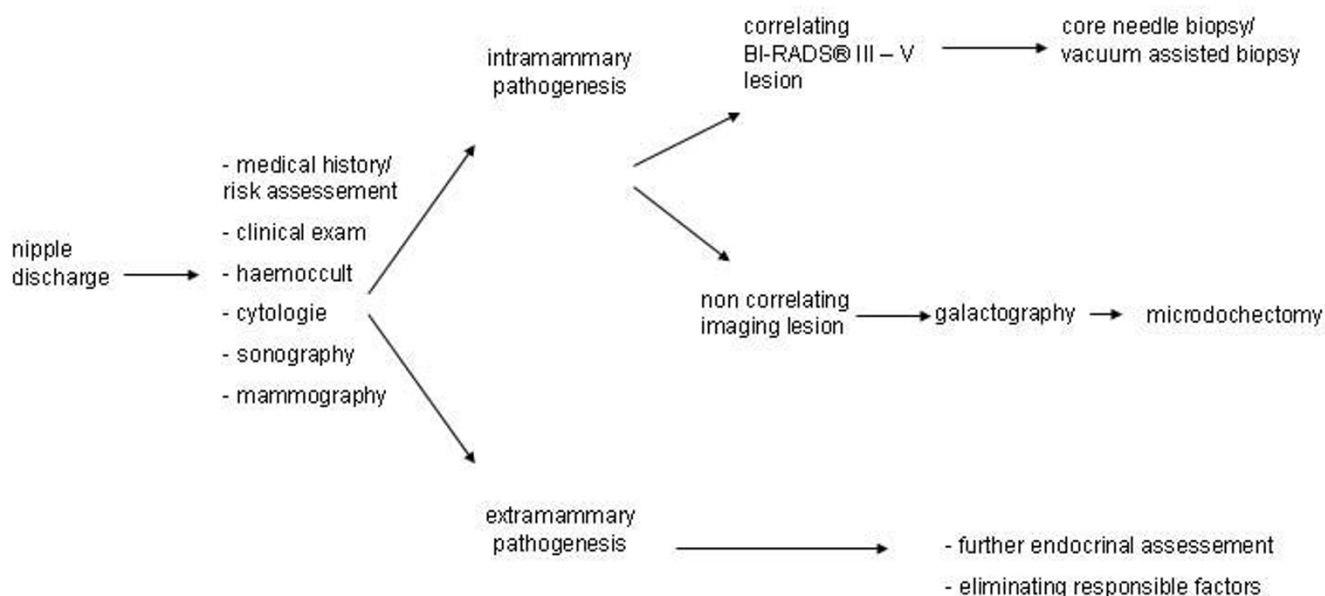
nipple discharge

- medical history/ risk assessement
- clinical exam
- haemoccult
- cytologie
- sonography
- mammography

intramammary pathogenesis

correlating BI-RADS® III – V lesion

core needle biopsy/ vacuum assisted biopsy

non correlating imaging lesion

galactography

microdochectomy

extramammary pathogenesis

- further endocrinal assessement
- eliminating responsible factors